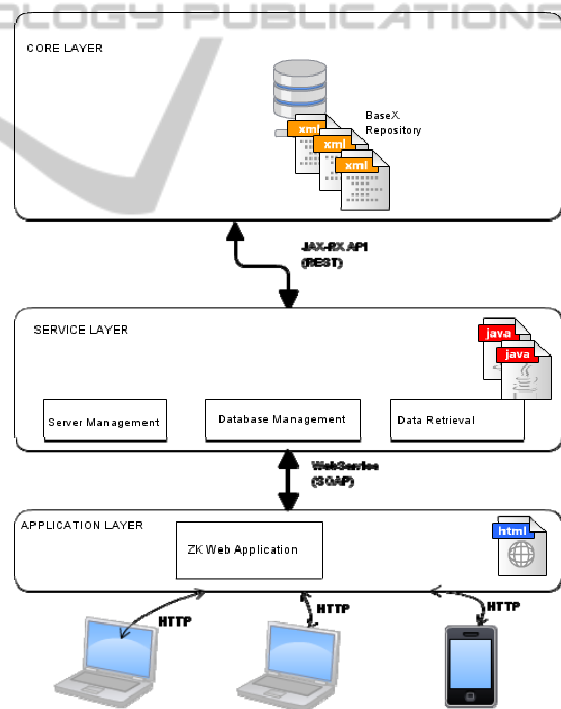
OLOGY PUBLICATIONS

CORE LAYER

BaseX Repository

xml

xml

xml

JAX-RX API (REST)

SERVICE LAYER

java

java

Server Management

Database Management

Data Retrieval

WebService (SOAP)

APPLICATION LAYER

ZK Web Application

html

HTTP

HTTP

HTTP